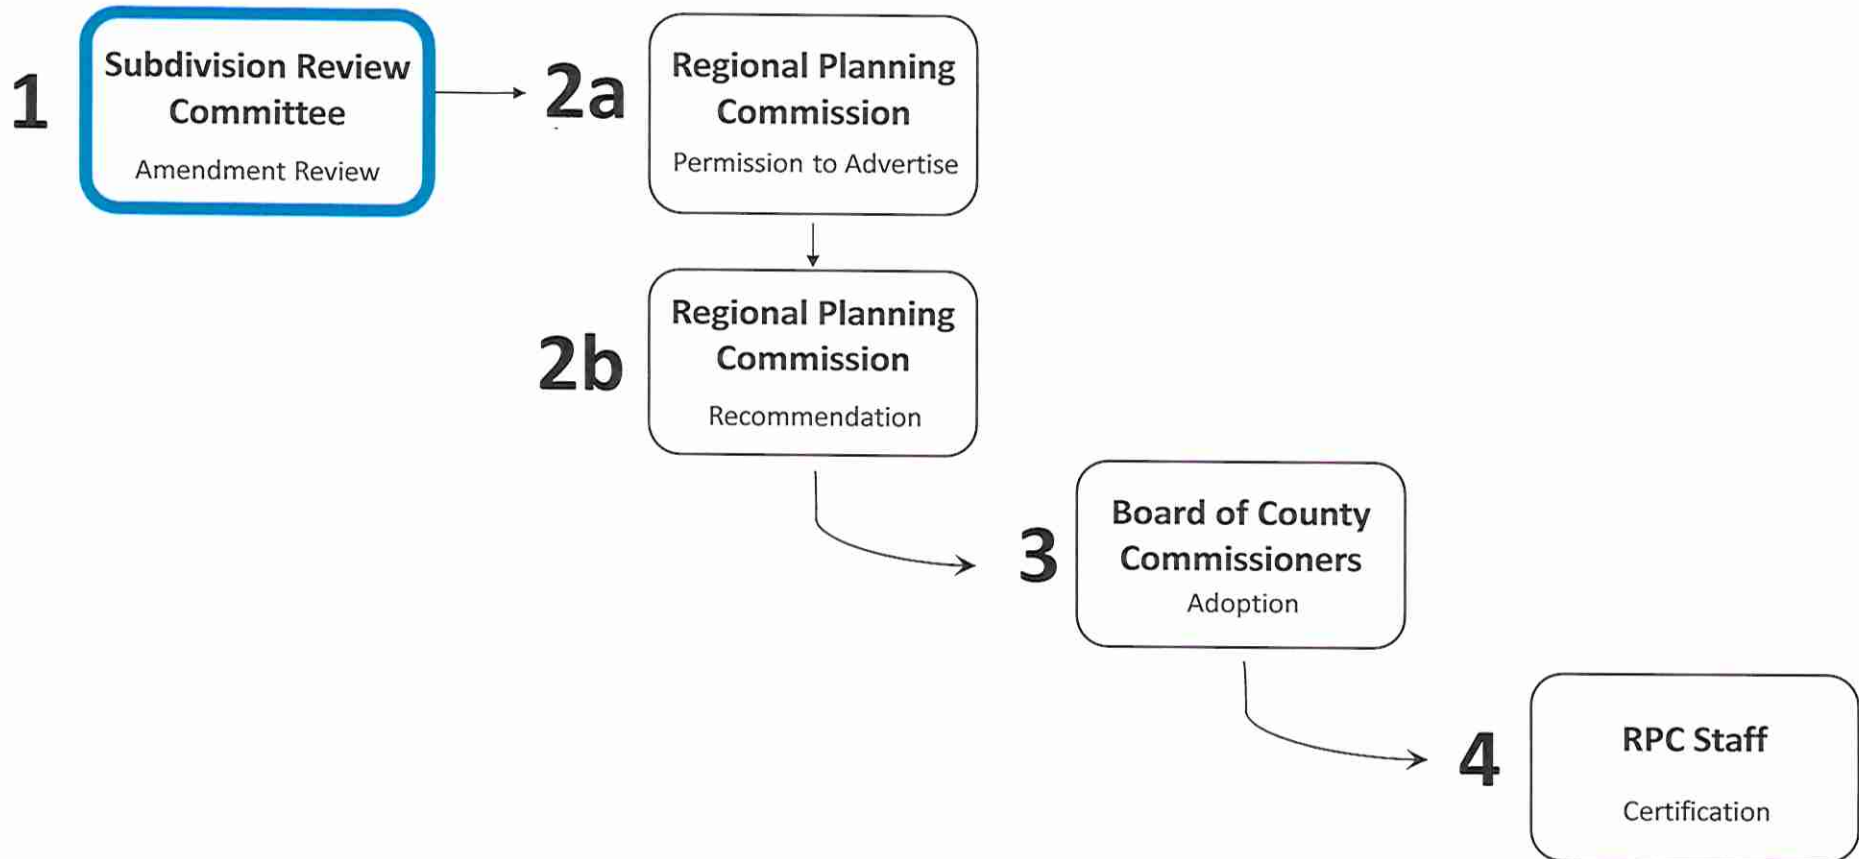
1

Subdivision Review Committee

Amendment Review

2a

Regional Planning Commission

Permission to Advertise

2b

Regional Planning Commission

Recommendation

3

Board of County Commissioners

Adoption

4

RPC Staff

Certification